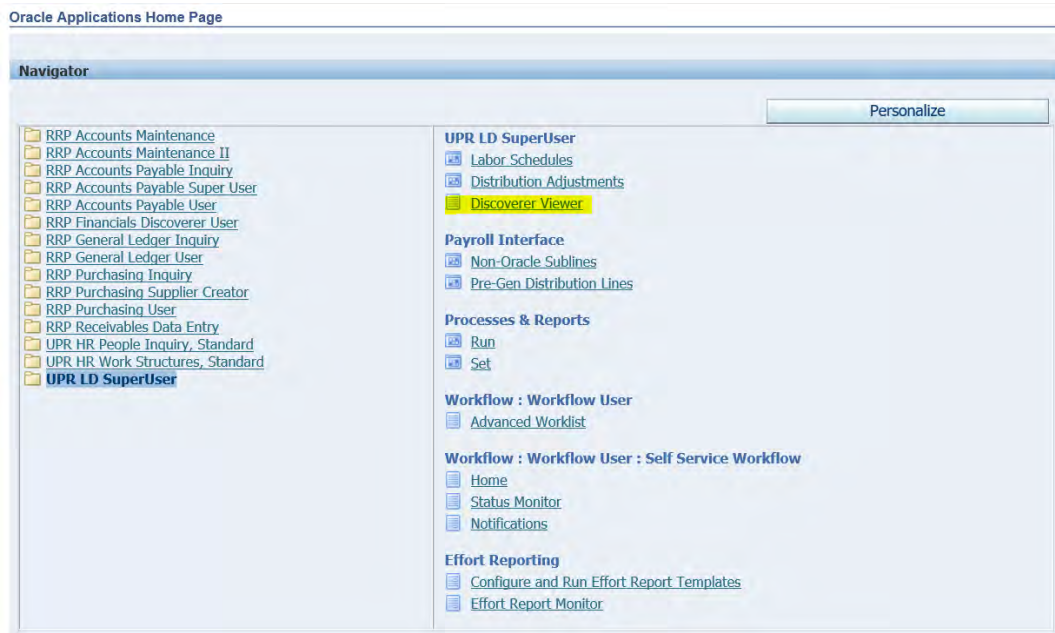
Oracle Applications Home Page

Navigator

Personalize

RRP Accounts Maintenance
RRP Accounts Maintenance II
RRP Accounts Payable Inquiry
RRP Accounts Payable Super User
RRP Accounts Payable User
RRP Financials Discoverer User
RRP General Ledger Inquiry
RRP General Ledger User
RRP Purchasing Inquiry
RRP Purchasing Supplier Creator
RRP Purchasing User
RRP Receivables Data Entry
UPR HR People Inquiry, Standard
UPR HR Work Structures, Standard
UPR LD SuperUser

UPR LD SuperUser
Labor Schedules
Distribution Adjustments
Discoverer Viewer

Payroll Interface
Non-Oracle Sublines
Pre-Gen Distribution Lines

Processes & Reports
Run
Set

Workflow : Workflow User
Advanced Worklist

Workflow : Workflow User : Self Service Workflow
Home
Status Monitor
Notifications

Effort Reporting
Configure and Run Effort Report Templates
Effort Report Monitor